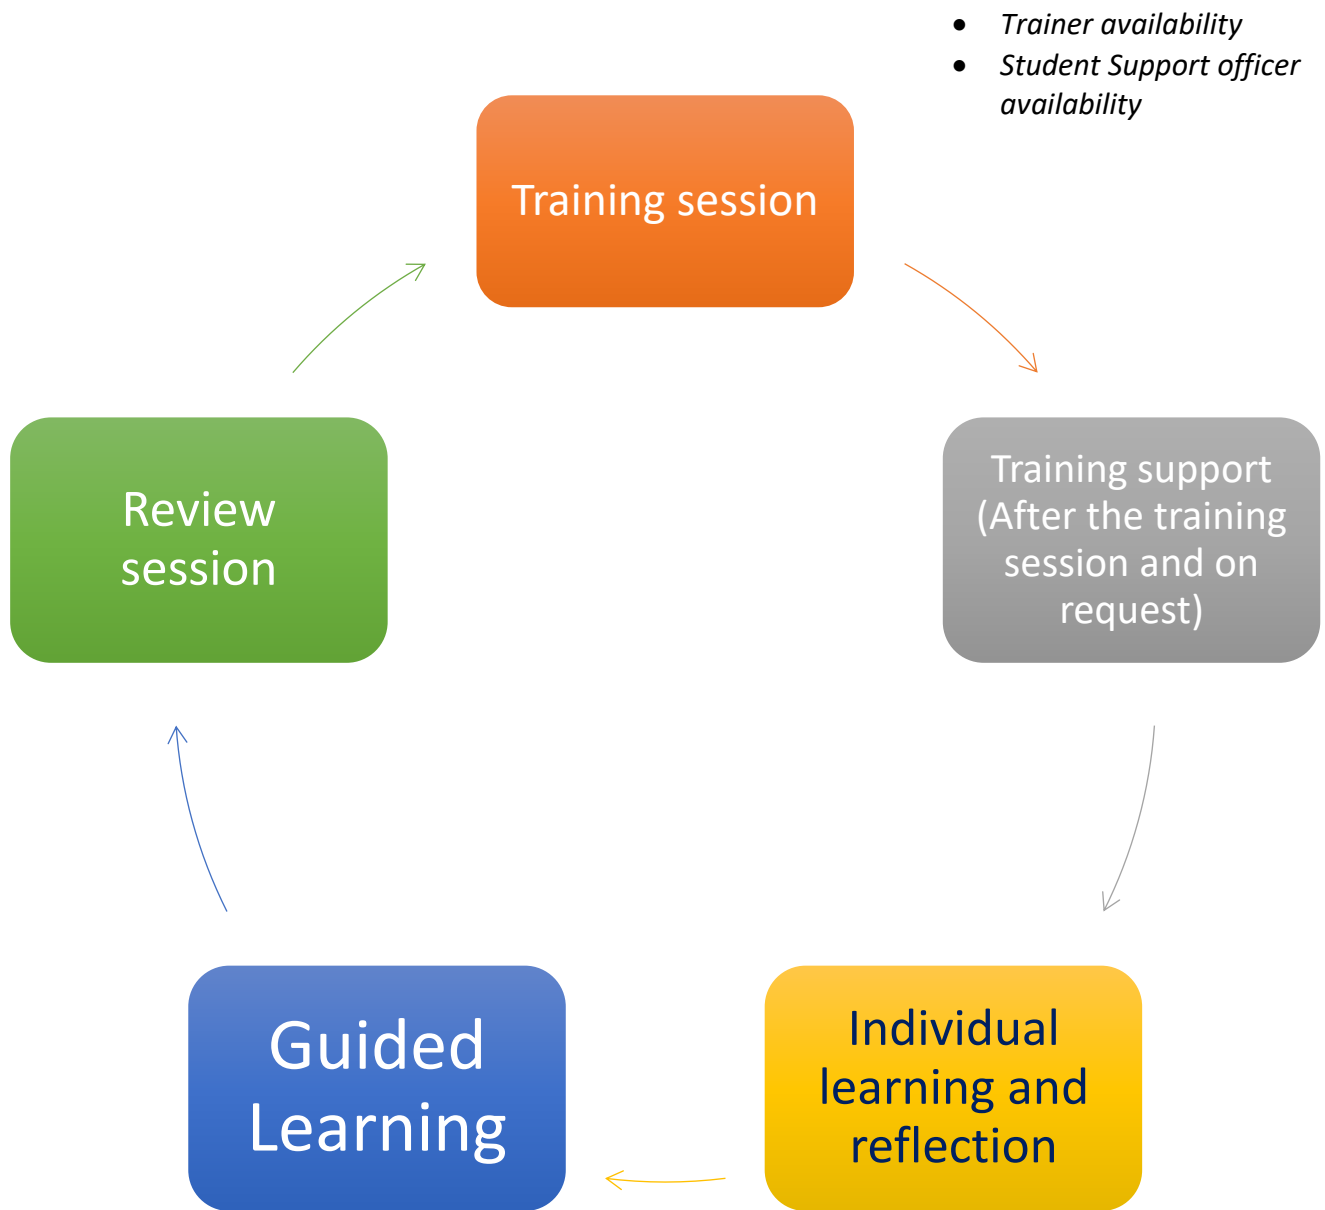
- *Trainer availability*
- *Student Support officer availability*

Training session

Training support (After the training session and on request)

Individual learning and reflection

Guided Learning

Review session